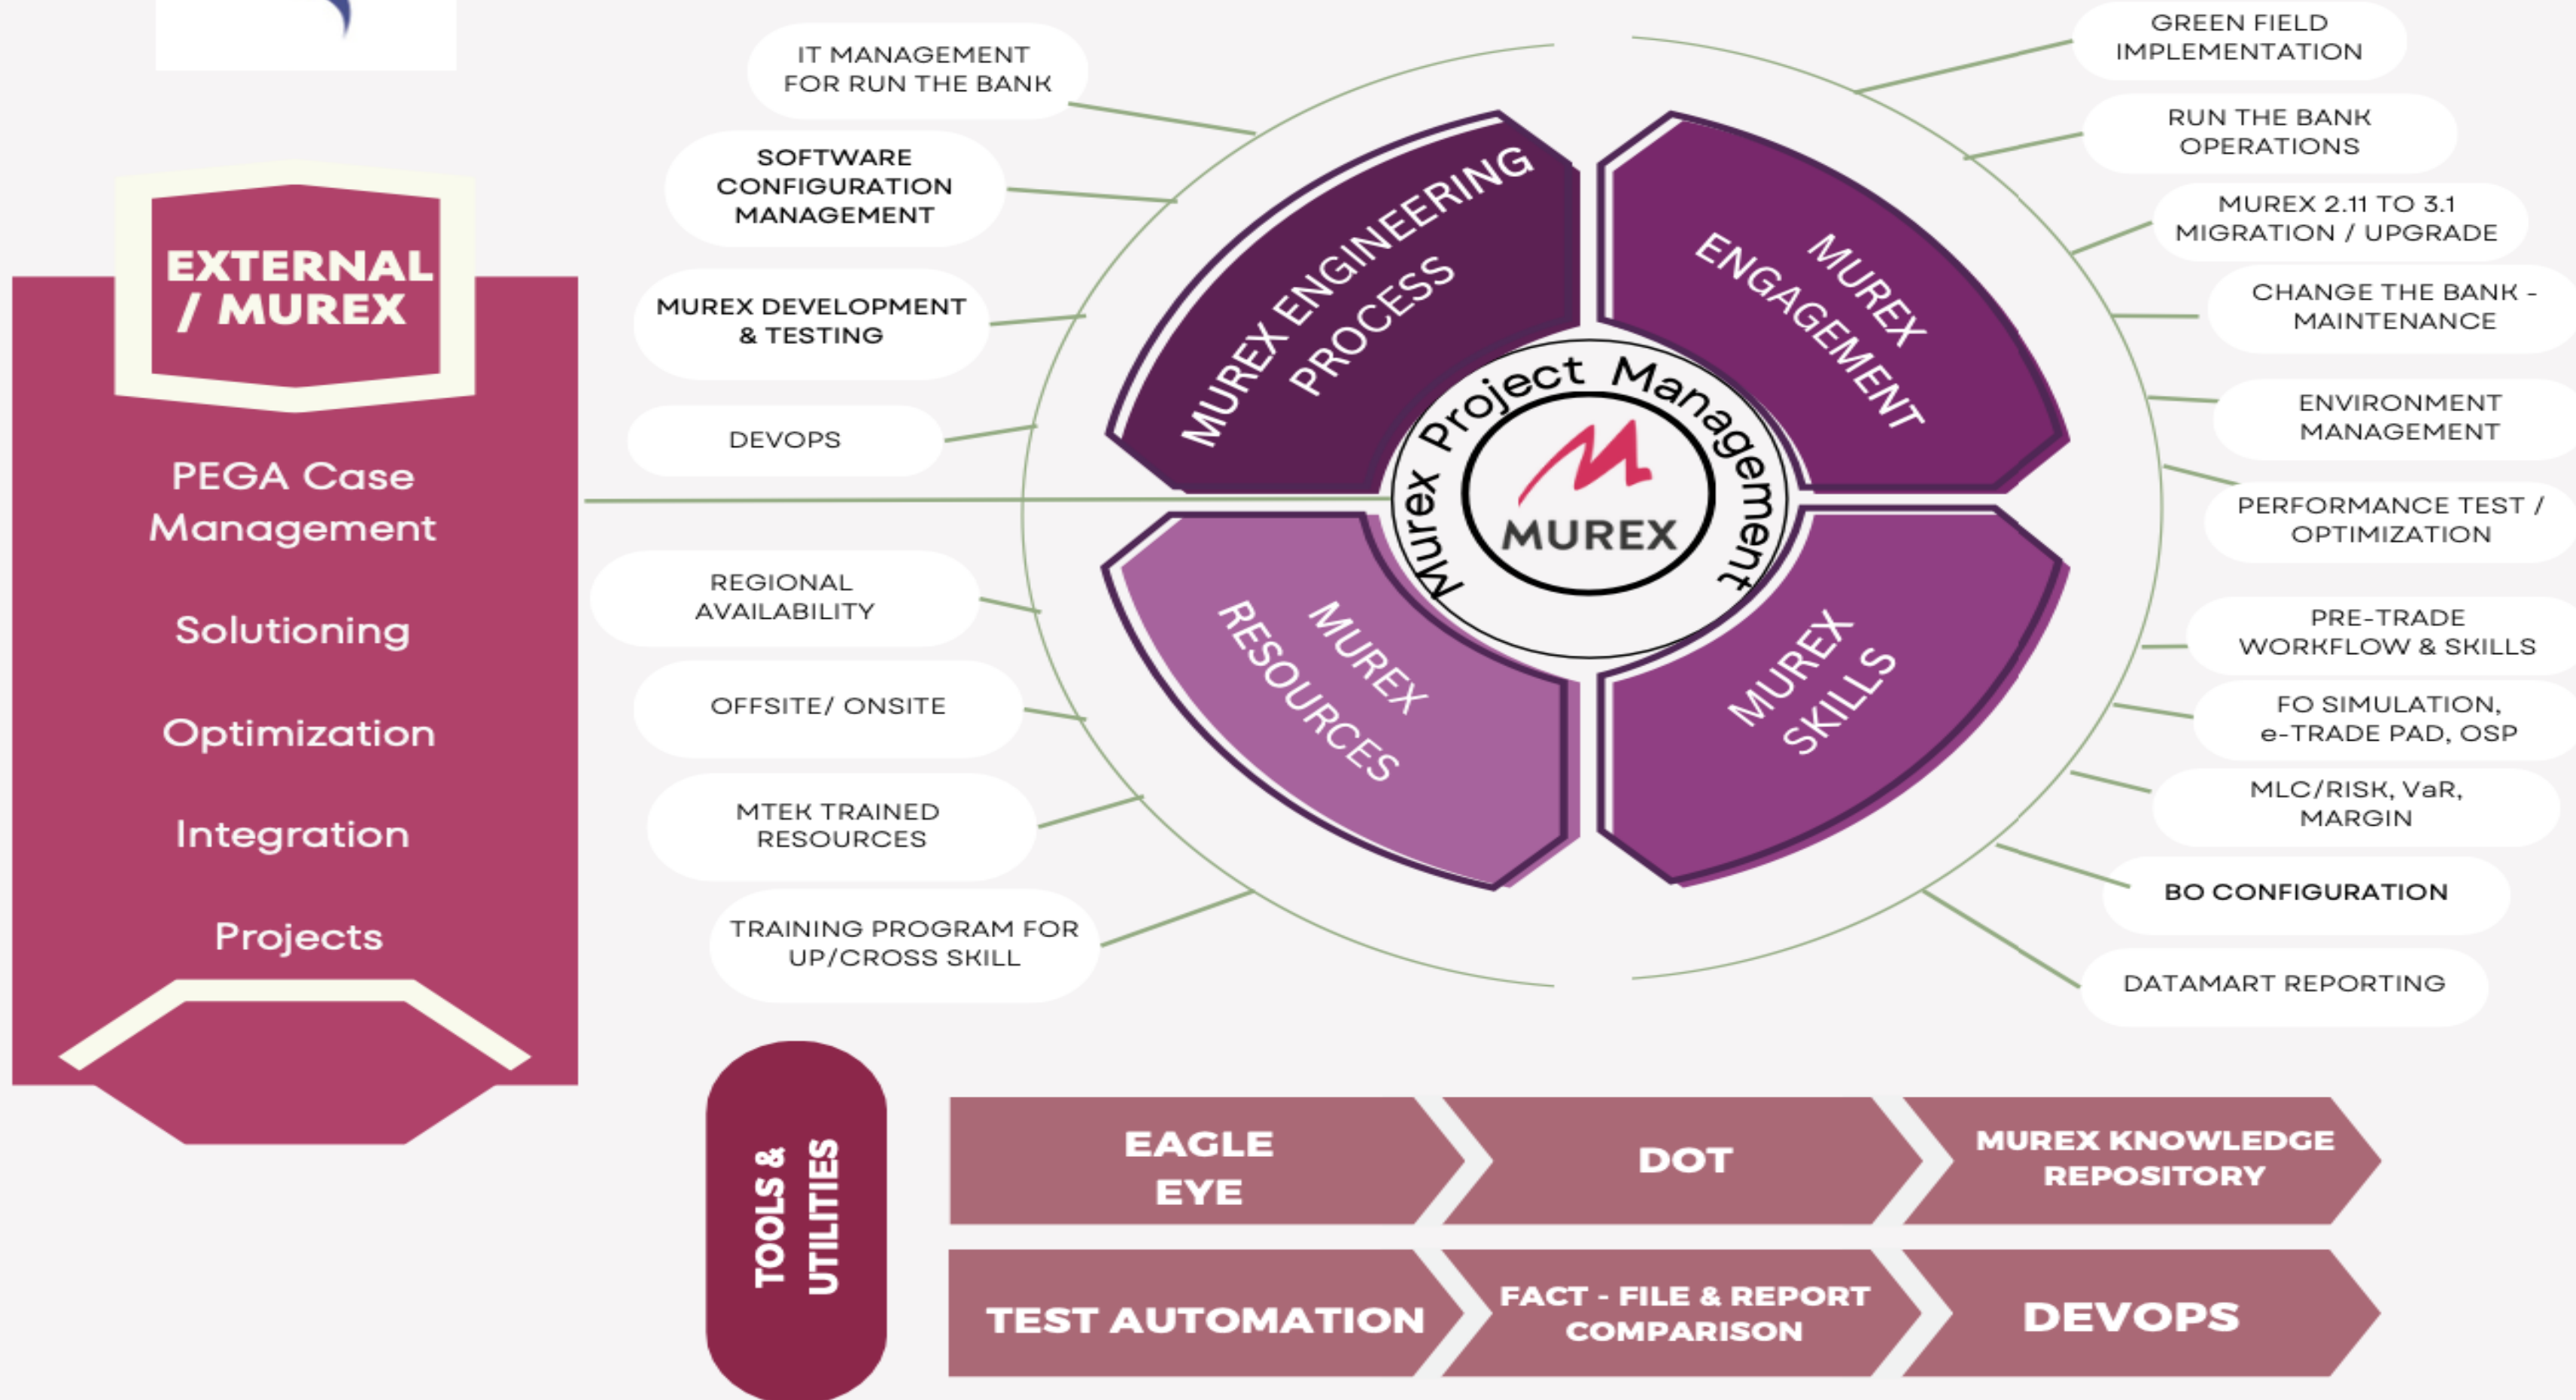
EXTERNAL / MUREX

PEGA Case Management

Solutioning

Optimization

Integration

Projects

IT MANAGEMENT FOR RUN THE BANK

SOFTWARE CONFIGURATION MANAGEMENT

MUREX DEVELOPMENT & TESTING

DEVOPS

REGIONAL AVAILABILITY

OFFSITE/ ONSITE

MTEK TRAINED RESOURCES

TRAINING PROGRAM FOR UP/CROSS SKILL

MUREX ENGINEERING PROCESS

MUREX ENGAGEMENT

MUREX RESOURCES

MUREX SKILLS

Murex Project Management

MUREX

GREEN FIELD IMPLEMENTATION

RUN THE BANK OPERATIONS

MUREX 2.11 TO 3.1 MIGRATION / UPGRADE

CHANGE THE BANK - MAINTENANCE

ENVIRONMENT MANAGEMENT

PERFORMANCE TEST / OPTIMIZATION

PRE-TRADE WORKFLOW & SKILLS

FO SIMULATION, e-TRADE PAD, OSP

MLC/RISK, VaR, MARGIN

BO CONFIGURATION

DATAMART REPORTING

TOOLS & UTILITIES

EAGLE EYE

DOT

MUREX KNOWLEDGE REPOSITORY

TEST AUTOMATION

FACT - FILE & REPORT COMPARISON

DEVOPS